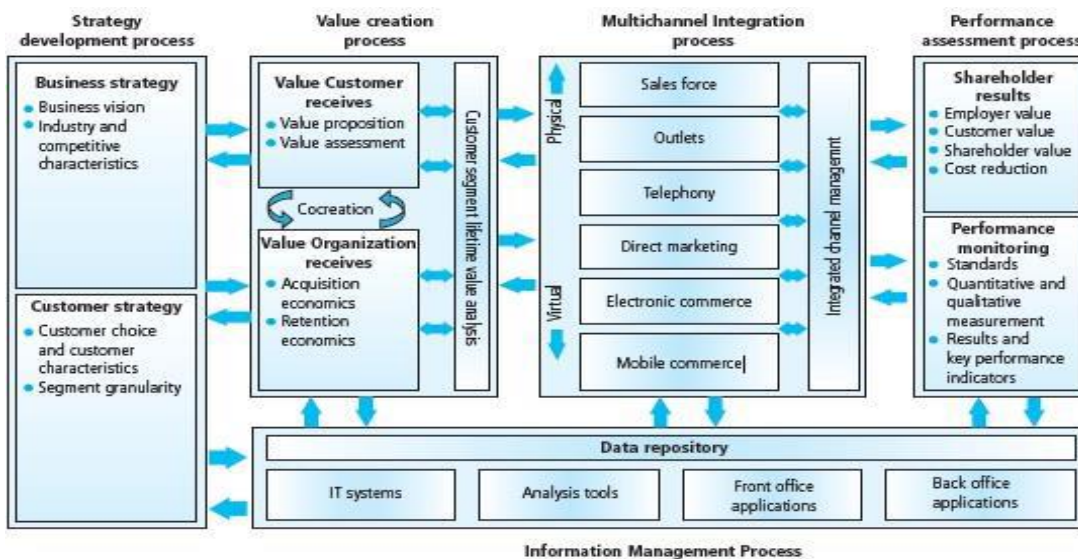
Strategy development process

Value creation process

Multichannel Integration process

Performance assessment process

Business strategy
• Business vision
• Industry and competitive characteristics

Customer strategy
• Customer choice and customer characteristics
• Segment granularity

Value Customer receives
• Value proposition
• Value assessment

Cocreation

Value Organization receives
• Acquisition economics
• Retention economics

Customer segment lifetime value analysis

Physical

Virtual

Sales force

Outlets

Telephony

Direct marketing

Electronic commerce

Mobile commerce

Integrated channel management

Shareholder results
• Employer value
• Customer value
• Shareholder value
• Cost reduction

Performance monitoring
• Standards
• Quantitative and qualitative measurement
• Results and key performance indicators

Data repository

IT systems

Analysis tools

Front office applications

Back office applications

Information Management Process